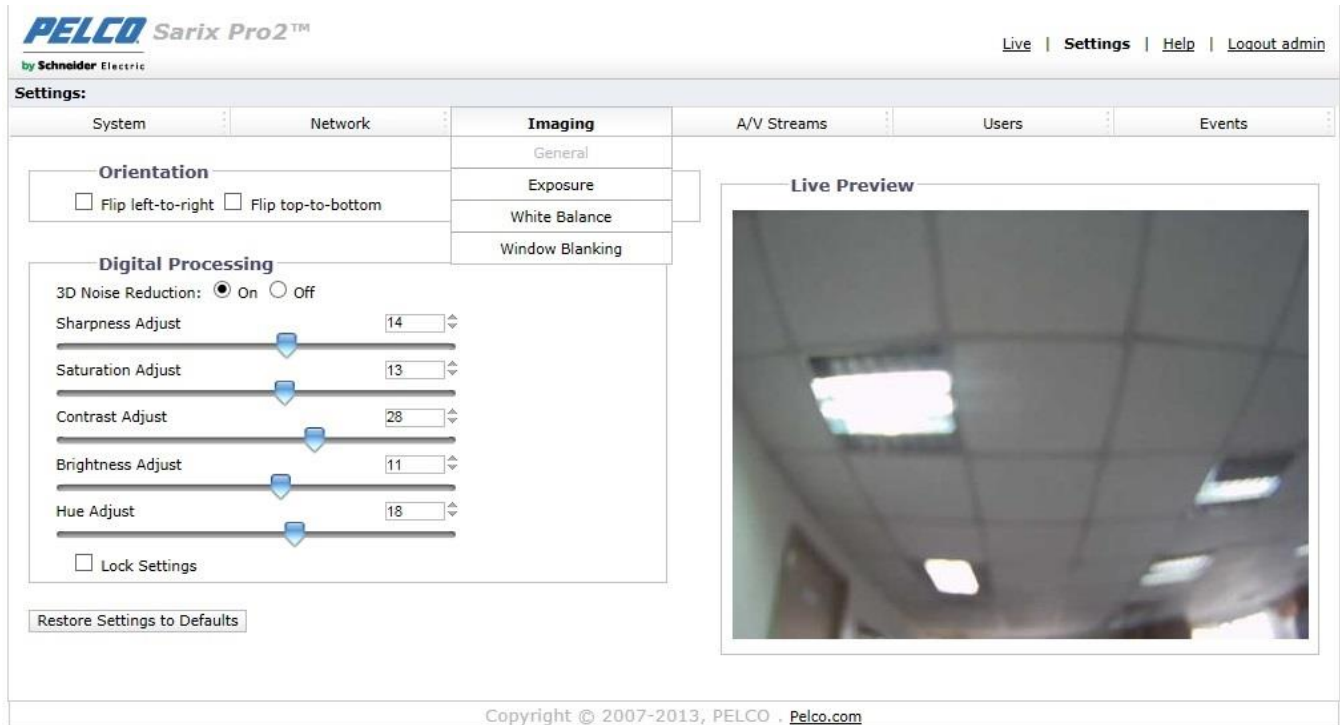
PELCO Sarix Pro2™
by Schneider Electric

Live | Settings | Help | Logout admin

Settings:

System | Network | Imaging | A/V Streams | Users | Events

General
Exposure
White Balance
Window Blanking

Orientation
Flip left-to-right Flip top-to-bottom

Live Preview

Digital Processing
3D Noise Reduction: On Off
Sharpness Adjust 14
Saturation Adjust 13
Contrast Adjust 28
Brightness Adjust 11
Hue Adjust 18
Lock Settings

Restore Settings to Defaults

Copyright © 2007-2013, PELCO . Pelco.com